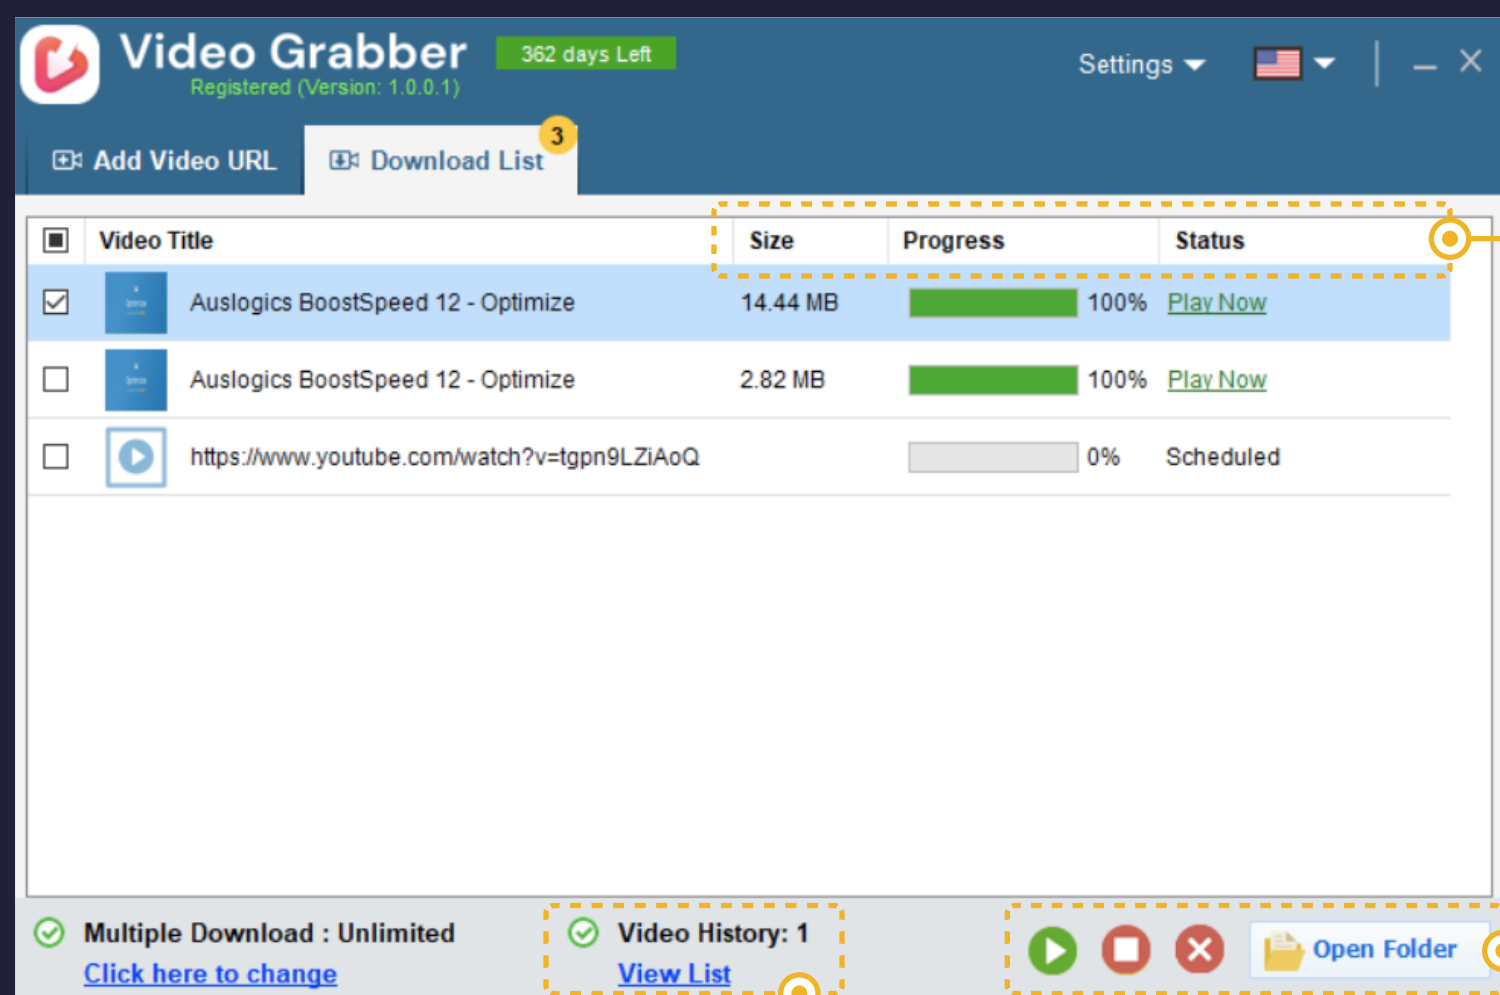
Video Grabber
362 days Left
Registered (Version: 1.0.0.1)
Settings
Add Video URL
Download List 3

| | Video Title | Size | Progress | Status |
|---|---|---|---|---|
| ☑ | Auslogics BoostSpeed 12 - Optimize | 14.44 MB | 100% | Play Now |
| ☐ | Auslogics BoostSpeed 12 - Optimize | 2.82 MB | 100% | Play Now |
| ☐ | https://www.youtube.com/watch?v=tgpn9LZiAoQ | | 0% | Scheduled |

Multiple Download : Unlimited
Click here to change
Video History: 1
View List
Open Folder